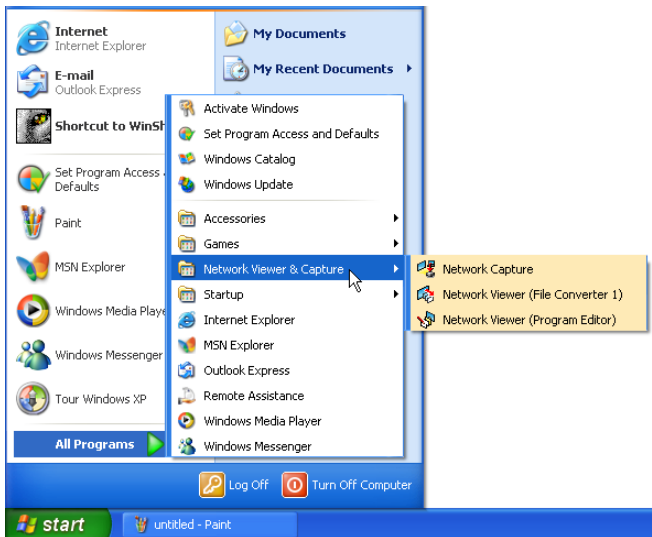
Internet
Internet Explorer

E-mail
Outlook Express

Shortcut to WinSh

Set Program Access Defaults

Paint

MSN Explorer

Windows Media Playe

Windows Messenger

Tour Windows XP

All Programs

My Documents

My Recent Documents

Activate Windows
Set Program Access and Defaults
Windows Catalog
Windows Update
Accessories
Games
Network Viewer & Capture
Startup
Internet Explorer
MSN Explorer
Outlook Express
Remote Assistance
Windows Media Player
Windows Messenger

Network Capture
Network Viewer (File Converter 1)
Network Viewer (Program Editor)

Log Off
Turn Off Computer

start
untitled - Paint